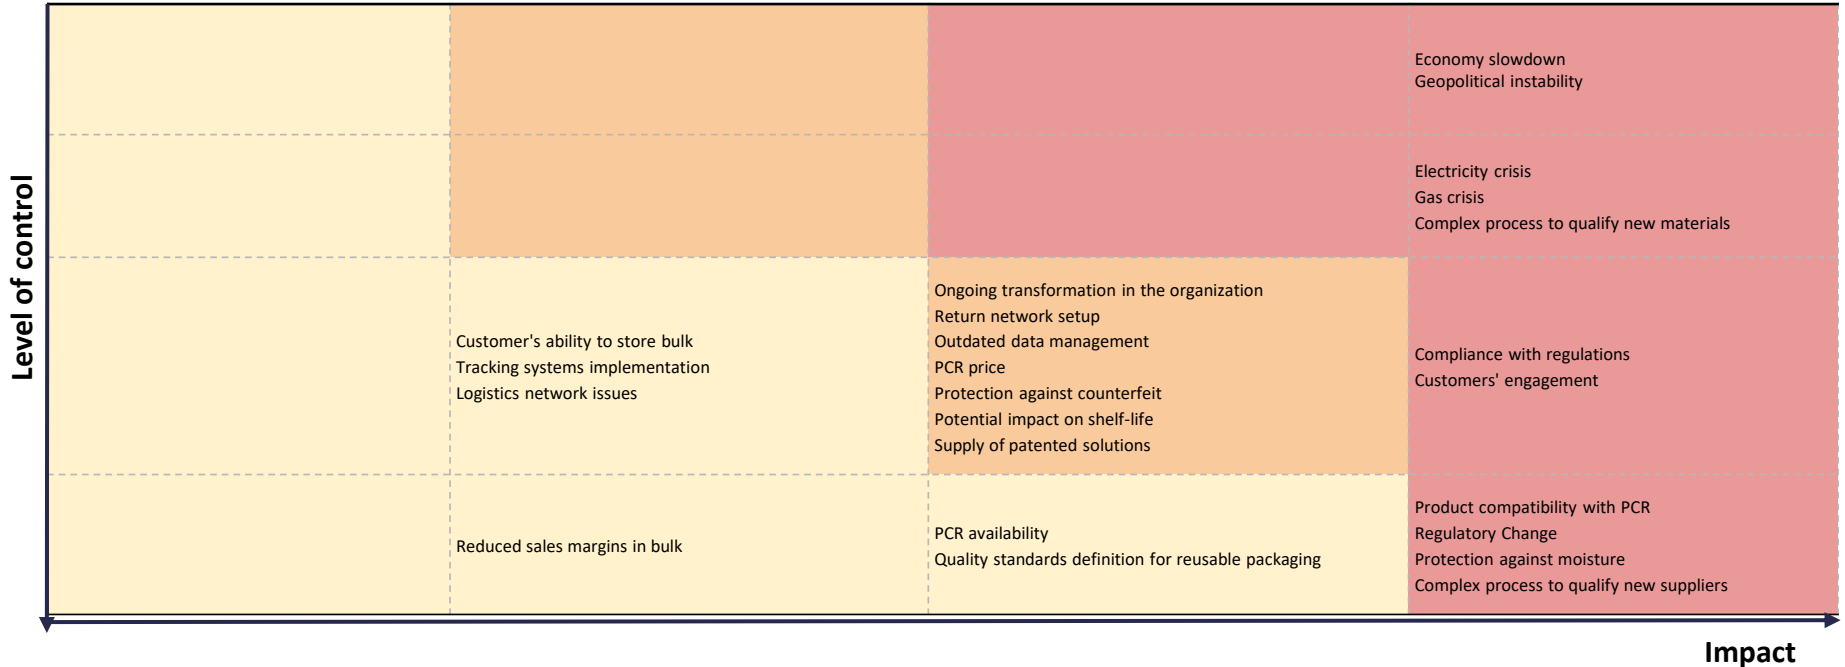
Level of control

| | | | |
|---|---|---|---|
| | | | Economy slowdown<br>Geopolitical instability |
| | | | Electricity crisis<br>Gas crisis<br>Complex process to qualify new materials |
| | Customer's ability to store bulk<br>Tracking systems implementation<br>Logistics network issues | Ongoing transformation in the organization<br>Return network setup<br>Outdated data management<br>PCR price<br>Protection against counterfeit<br>Potential impact on shelf-life<br>Supply of patented solutions | Compliance with regulations<br>Customers' engagement |
| | Reduced sales margins in bulk | PCR availability<br>Quality standards definition for reusable packaging | Product compatibility with PCR<br>Regulatory Change<br>Protection against moisture<br>Complex process to qualify new suppliers |

Impact